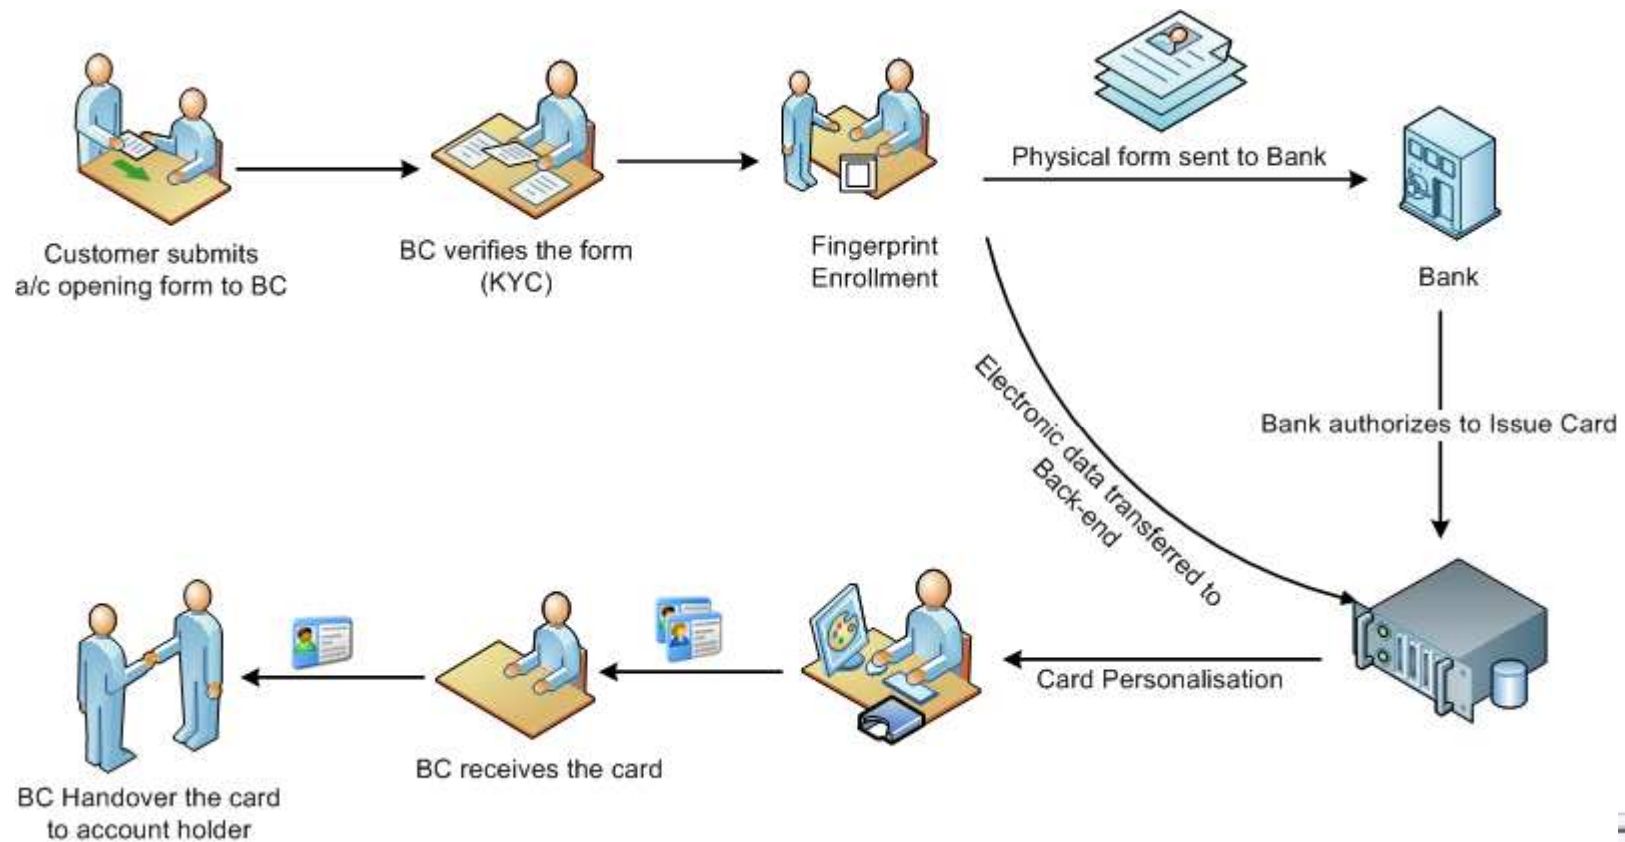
Customer submits a/c opening form to BC

BC verifies the form (KYC)

Fingerprint Enrollment

Physical form sent to Bank

Bank

Bank authorizes to Issue Card

Electronic data transferred to Back-end

Card Personalisation

BC receives the card

BC Handover the card to account holder